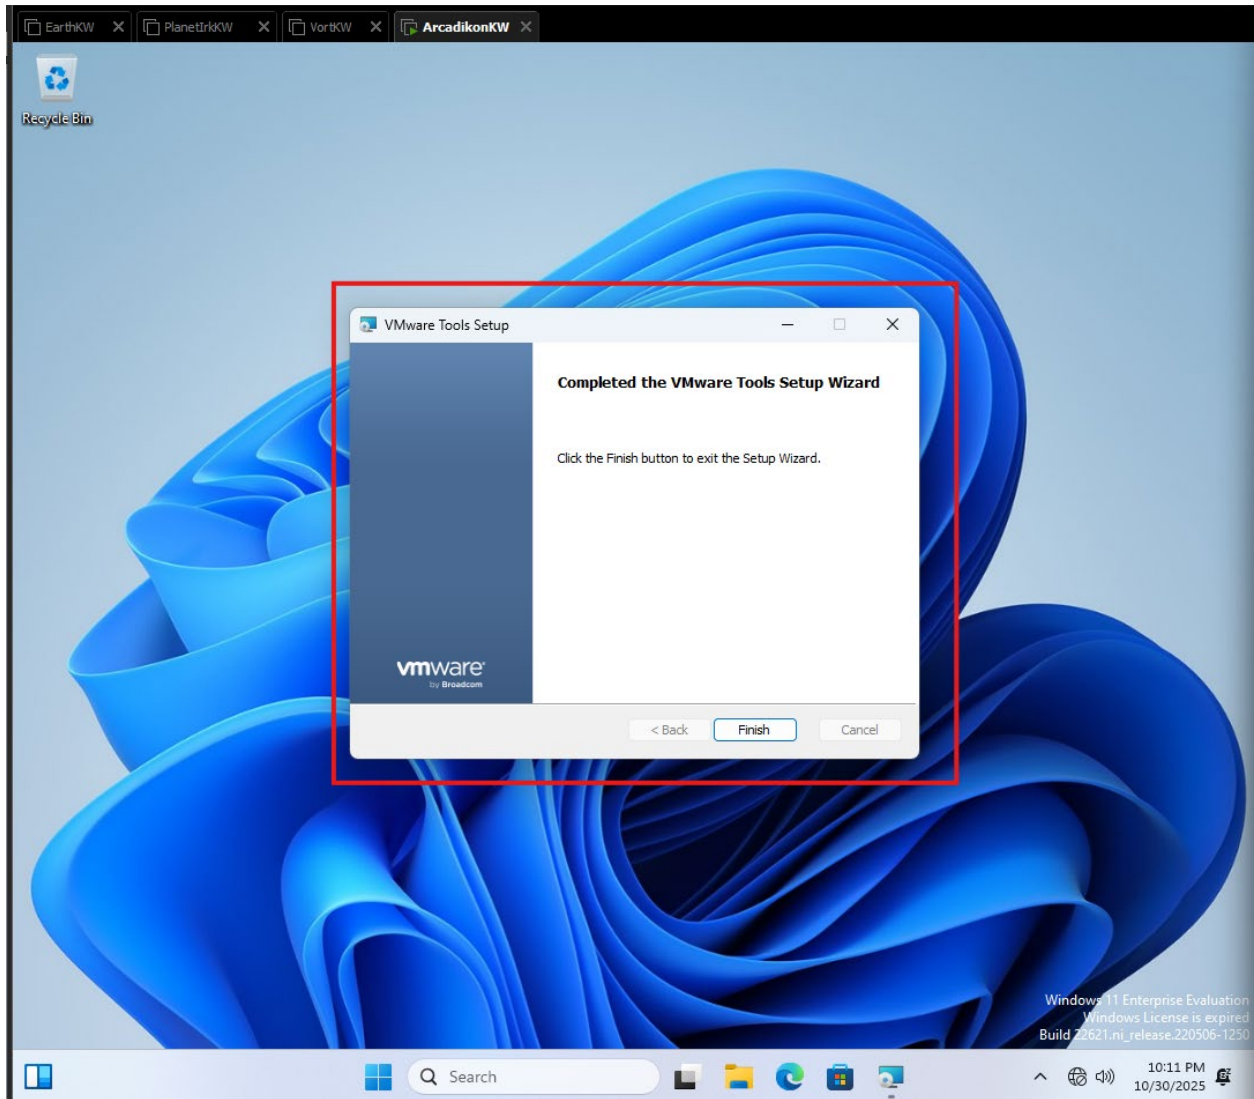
EarthKW
PlanetIrkKW
VortKW
ArcadikonKW

Recycle Bin

VMware Tools Setup

Completed the VMware Tools Setup Wizard

Click the Finish button to exit the Setup Wizard.

vmware
by Broadcom

< Back
Finish
Cancel

Windows 11 Enterprise Evaluation
Windows License is expired
Build 22621.ni_release.220506-1250

Search

10:11 PM
10/30/2025